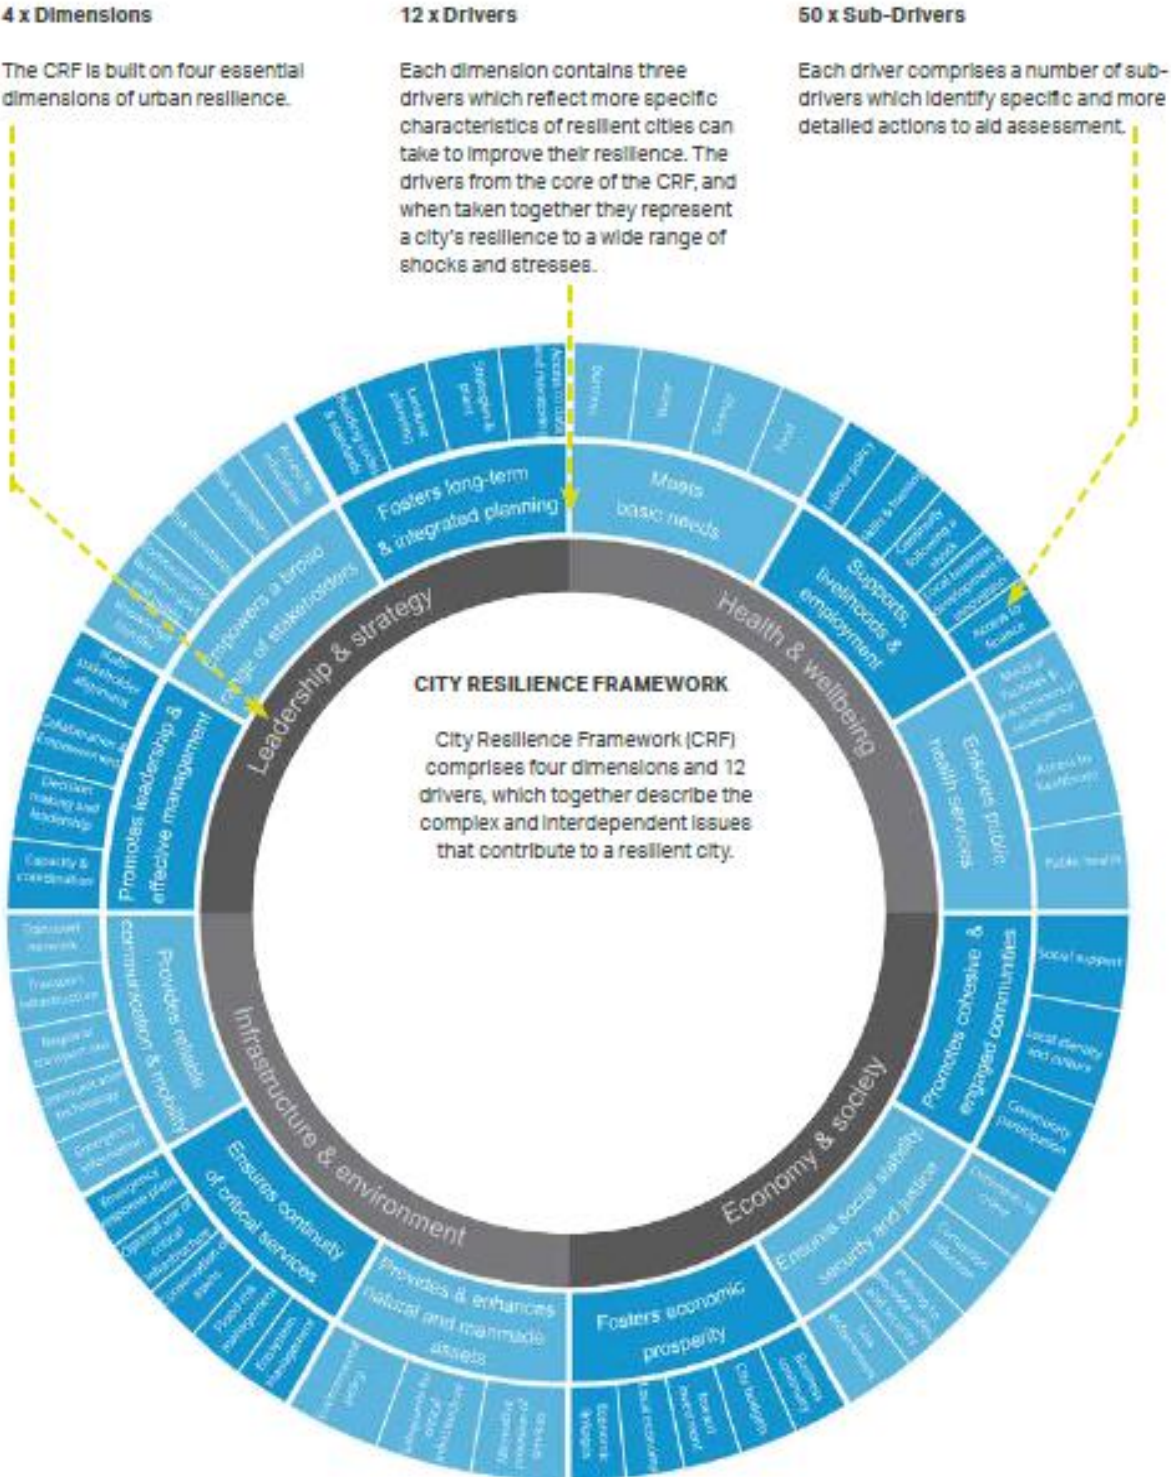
4 x Dimensions

The CRF is built on four essential dimensions of urban resilience.

12 x Drivers

Each dimension contains three drivers which reflect more specific characteristics of resilient cities can take to improve their resilience. The drivers from the core of the CRF, and when taken together they represent a city's resilience to a wide range of shocks and stresses.

50 x Sub-Drivers

Each driver comprises a number of sub-drivers which identify specific and more detailed actions to aid assessment.

CITY RESILIENCE FRAMEWORK

City Resilience Framework (CRF) comprises four dimensions and 12 drivers, which together describe the complex and interdependent issues that contribute to a resilient city.

Leadership & strategy

Health & wellbeing

Economy & society

Infrastructure & environment

Fosters long-term & integrated planning

Meets basic needs

Supports livelihoods & employment

Ensures public health services

Promotes cohesive & engaged communities

Ensures social stability, security and justice

Fosters economic prosperity

Provides & enhances natural and manmade assets

Ensures continuity of critical services

Provides reliable communication & mobility

Promotes leadership & effective management

Empowers a broad range of stakeholders

Shelter

Water

Energy

Food

Labour policy

Skills & training

Community following a shock

Local business development & innovation

Access to finance

Medical facilities & practitioners & emergency

Access to healthcare

Public health

Social support

Local identity and culture

Community participation

Deterrents to crime

Corruption reduction

Policing & proactive safety

Law enforcement

Business continuity

City budgets

Foreign investment

Local economy

Economic linkages

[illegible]

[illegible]

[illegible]

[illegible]

Flood risk management

Ecosystem management

Conservation of assets

Optimal use of critical infrastructure

Emergency response plans

Emergency information

Information and technology

Regional transport links

Transport infrastructure

Transport network

Capacity & coordination

Decision making and leadership

Collaboration & Empowerment

Multi stakeholder alignment

Knowledge transfer

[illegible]

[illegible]

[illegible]

Access to information

Building codes & standards

Land use planning

Strategies & plans

Access to data and monitoring